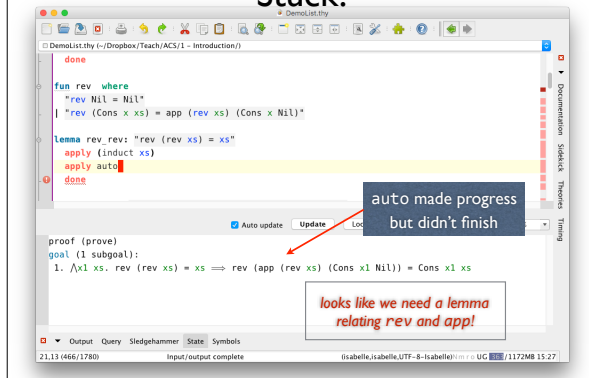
Stack:

DemoList.thy

DemoList.thy (~/Dropbox/Teach/ACS/1 – Introduction/)

done

fun rev where
"rev Nil = Nil"
| "rev (Cons x xs) = app (rev xs) (Cons x Nil)"

lemma rev_rev: "rev (rev xs) = xs"
apply (induct xs)
apply auto
done

auto made progress but didn't finish

Auto update Update Loc

proof (prove)
goal (1 subgoal):
1. $\bigwedge$x1 xs. rev (rev xs) = xs $\Longrightarrow$ rev (app (rev xs) (Cons x1 Nil)) = Cons x1 xs

looks like we need a lemma relating rev and app!

Documentation Sidekick Theories Timing

Output Query Sledgehammer State Symbols

21,13 (466/1780) Input/output complete (isabelle,isabelle,UTF-8-Isabelle) N m r o UG 1172MB 15:27